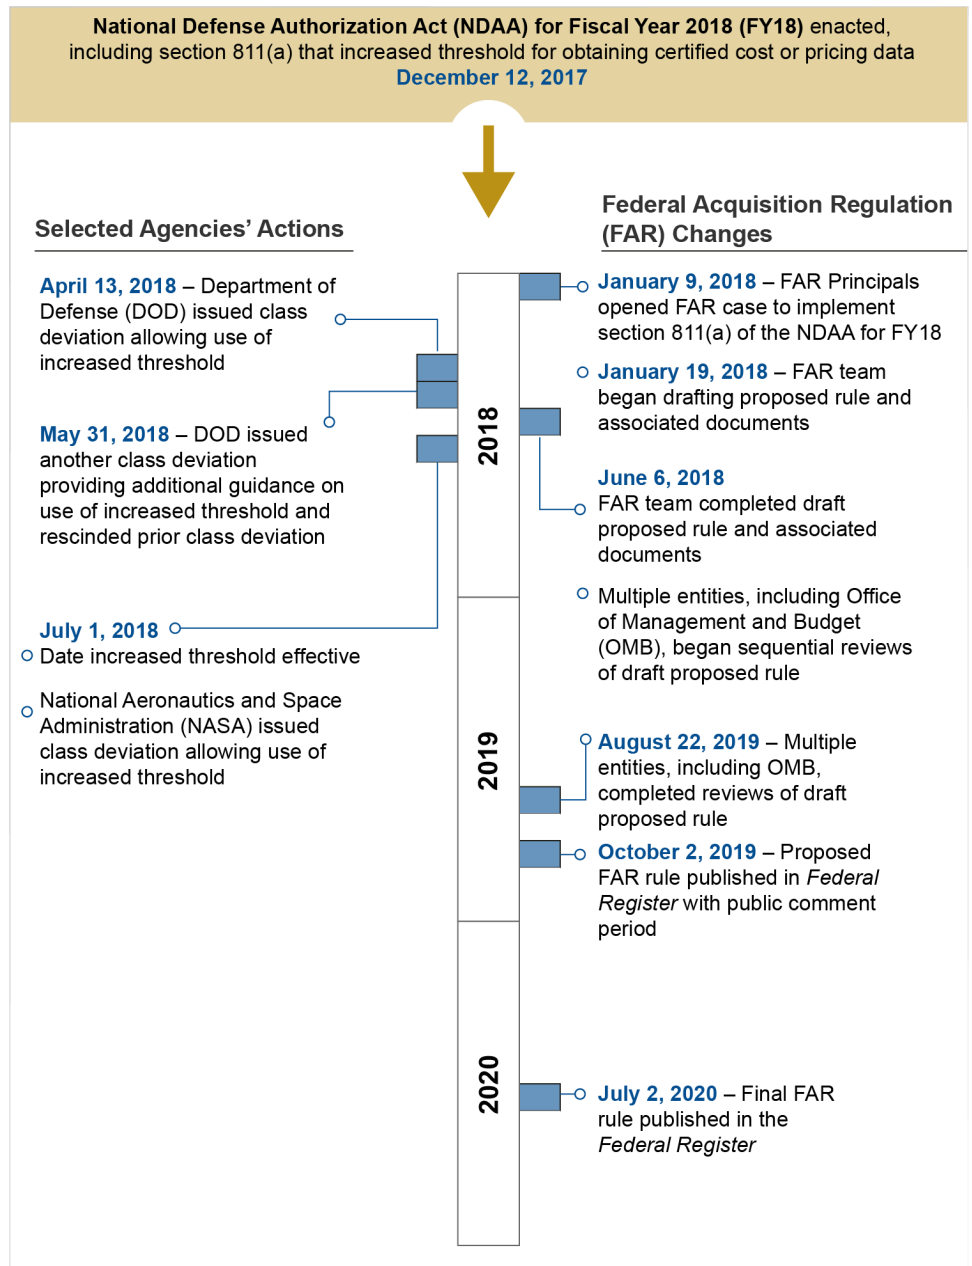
National Defense Authorization Act (NDAA) for Fiscal Year 2018 (FY18) enacted, including section 811(a) that increased threshold for obtaining certified cost or pricing data
December 12, 2017

Selected Agencies' Actions

April 13, 2018 – Department of Defense (DOD) issued class deviation allowing use of increased threshold

May 31, 2018 – DOD issued another class deviation providing additional guidance on use of increased threshold and rescinded prior class deviation

July 1, 2018
Date increased threshold effective

National Aeronautics and Space Administration (NASA) issued class deviation allowing use of increased threshold

Federal Acquisition Regulation (FAR) Changes

January 9, 2018 – FAR Principals opened FAR case to implement section 811(a) of the NDAA for FY18

January 19, 2018 – FAR team began drafting proposed rule and associated documents

June 6, 2018
FAR team completed draft proposed rule and associated documents

Multiple entities, including Office of Management and Budget (OMB), began sequential reviews of draft proposed rule

August 22, 2019 – Multiple entities, including OMB, completed reviews of draft proposed rule

October 2, 2019 – Proposed FAR rule published in Federal Register with public comment period

July 2, 2020 – Final FAR rule published in the Federal Register

2018

2019

2020